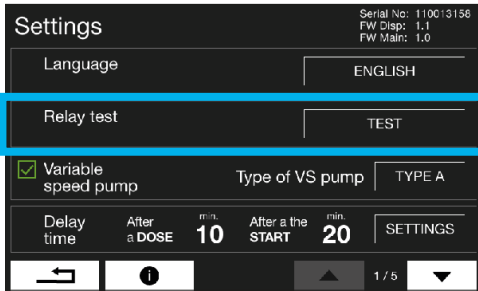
Settings

Serial No: 110013156
FW Disp: 1.1
FW Main: 1.0

Language ENGLISH

Relay test TEST

Variable speed pump

Type of VS pump TYPE A

Delay time

After a DOSE min. 10

After a the START min. 20

SETTINGS

1/5